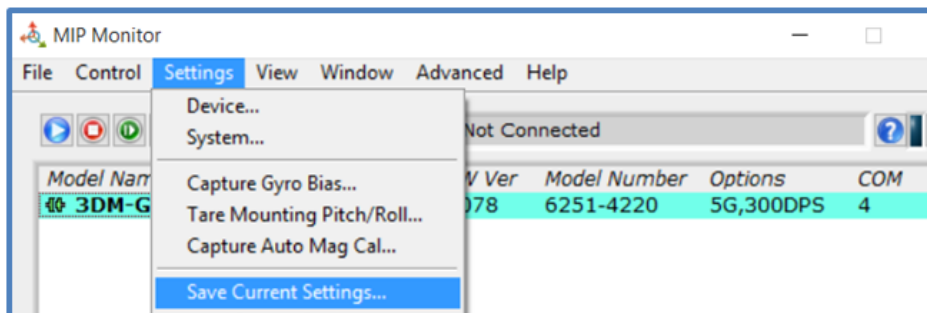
MIP Monitor

File Control Settings View Window Advanced Help

Device...
System...
Capture Gyro Bias...
Tare Mounting Pitch/Roll...
Capture Auto Mag Cal...
Save Current Settings...

Not Connected

| Model Nam | W Ver | Model Number | Options | COM |
|---|---|---|---|---|
| 3DM-G | 078 | 6251-4220 | 5G,300DPS | 4 |